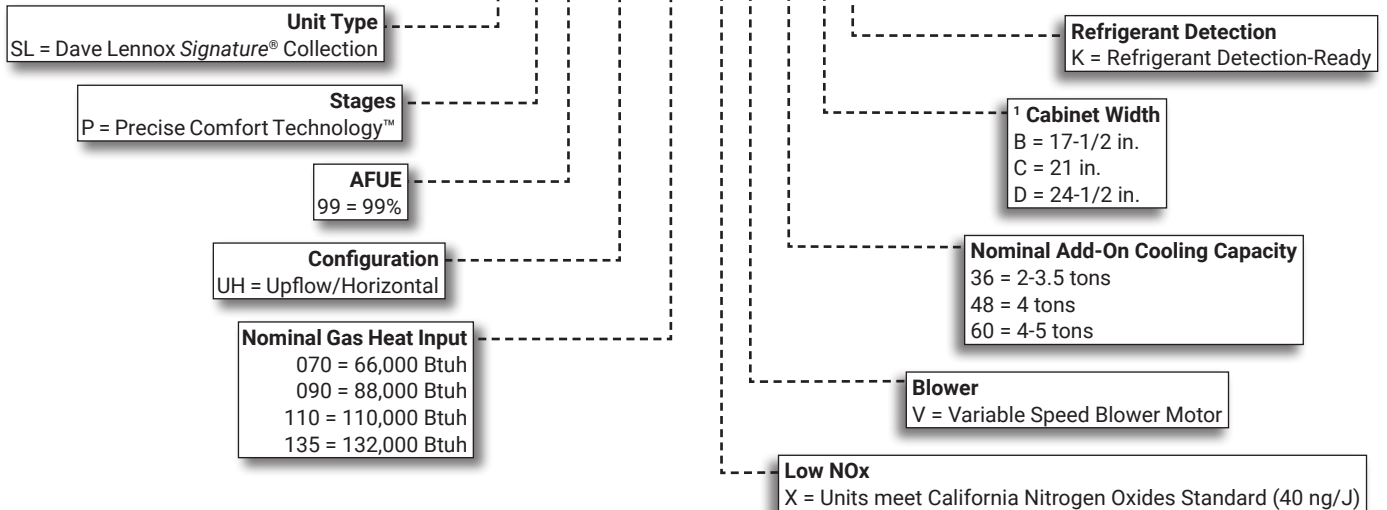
Unit Type
SL = Dave Lennox *Signature*® Collection

Stages
P = Precise Comfort Technology™

AFUE
99 = 99%

Configuration
UH = Upflow/Horizontal

Nominal Gas Heat Input
070 = 66,000 Btuh
090 = 88,000 Btuh
110 = 110,000 Btuh
135 = 132,000 Btuh

Refrigerant Detection
K = Refrigerant Detection-Ready

$^1$ Cabinet Width
B = 17-1/2 in.
C = 21 in.
D = 24-1/2 in.

Nominal Add-On Cooling Capacity
36 = 2-3.5 tons
48 = 4 tons
60 = 4-5 tons

Blower
V = Variable Speed Blower Motor

Low NOx
X = Units meet California Nitrogen Oxides Standard (40 ng/J)